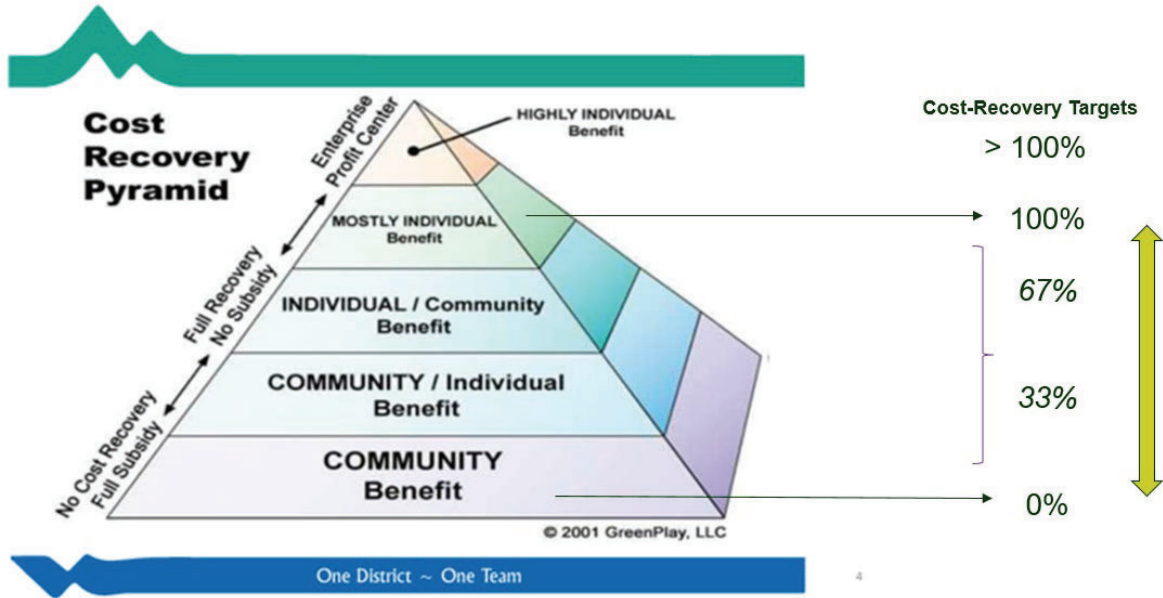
Cost Recovery Pyramid

Enterprise Profit Center

Full Recovery No Subsidy

No Cost Recovery Full Subsidy

HIGHLY INDIVIDUAL Benefit

MOSTLY INDIVIDUAL Benefit

INDIVIDUAL / Community Benefit

COMMUNITY / Individual Benefit

COMMUNITY Benefit

© 2001 GreenPlay, LLC

Cost-Recovery Targets

> 100%

100%

67%

33%

0%

One District ~ One Team

4